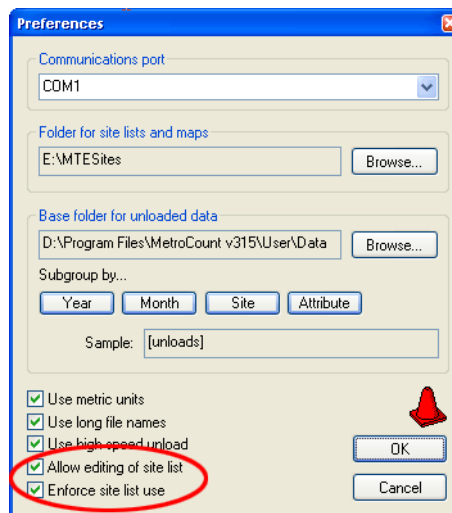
Preferences

Communications port

COM1

Folder for site lists and maps

E:\MTESites

Browse...

Base folder for unloaded data

D:\Program Files\MetroCount v315\User\Data

Browse...

Subgroup by...

Year

Month

Site

Attribute

Sample: [unloads]

Use metric units

Use long file names

Use high speed unload

Allow editing of site list

Enforce site list use

OK

Cancel